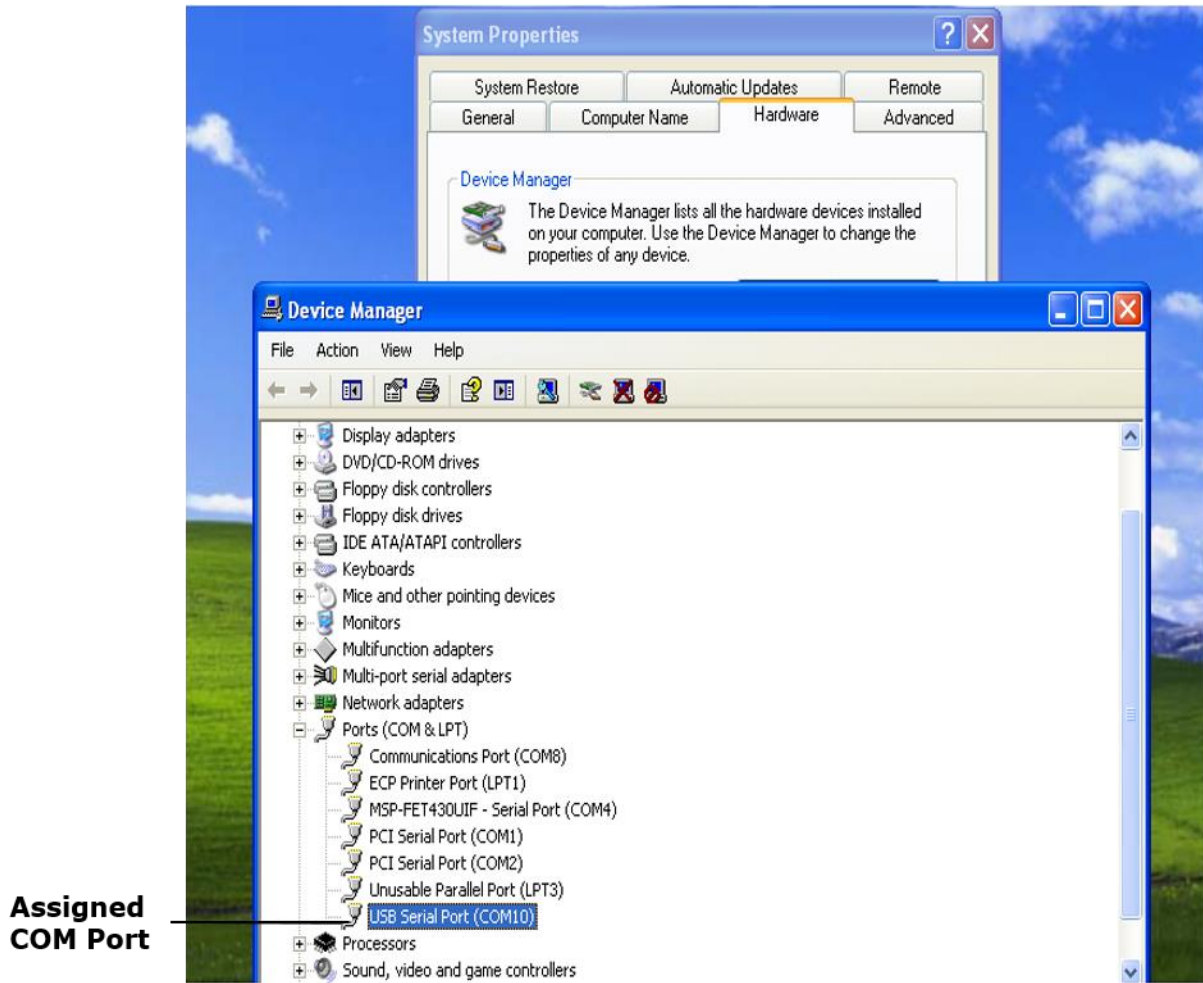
System Properties

System Restore | Automatic Updates | Remote
General | Computer Name | Hardware | Advanced

Device Manager

The Device Manager lists all the hardware devices installed on your computer. Use the Device Manager to change the properties of any device.

Device Manager

File Action View Help

Display adapters
DVD/CD-ROM drives
Floppy disk controllers
Floppy disk drives
IDE ATA/ATAPI controllers
Keyboards
Mice and other pointing devices
Monitors
Multifunction adapters
Multi-port serial adapters
Network adapters
Ports (COM & LPT)
Communications Port (COM8)
ECP Printer Port (LPT1)
MSP-FET430UIF - Serial Port (COM4)
PCI Serial Port (COM1)
PCI Serial Port (COM2)
Unusable Parallel Port (LPT3)
USB Serial Port (COM10)
Processors
Sound, video and game controllers

Assigned COM Port